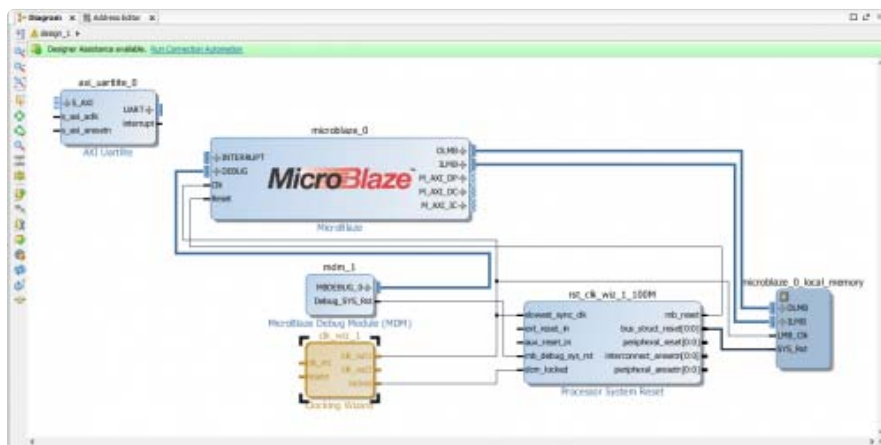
Diagram × Address Editor ×

design_1 ▸

Designer Assistance available. Run Connection Automation

axi_uartlite_0

S_AXI
s_axi_aclk
s_axi_aresetn
UART
interrupt

AXI Uartlite

microblaze_0

INTERRUPT
DEBUG
Clk
Reset
DLMB
ILMB
M_AXI_DP
M_AXI_DC
M_AXI_IC

MicroBlaze

MicroBlaze

mdm_1

MBDEBUG_0
Debug_SYS_Rst

MicroBlaze Debug Module (MDM)

clk_wiz_1

clk_in1
reset
clk_out1
clk_out2
locked

Clocking Wizard

rst_clk_wiz_1_100M

slowest_sync_clk
ext_reset_in
aux_reset_in
mb_debug_sys_rst
dcm_locked
mb_reset
bus_struct_reset[0:0]
peripheral_reset[0:0]
interconnect_aresetn[0:0]
peripheral_aresetn[0:0]

Processor System Reset

microblaze_0_local_memory

DLMB
ILMB
LMB_Clk
SYS_Rst